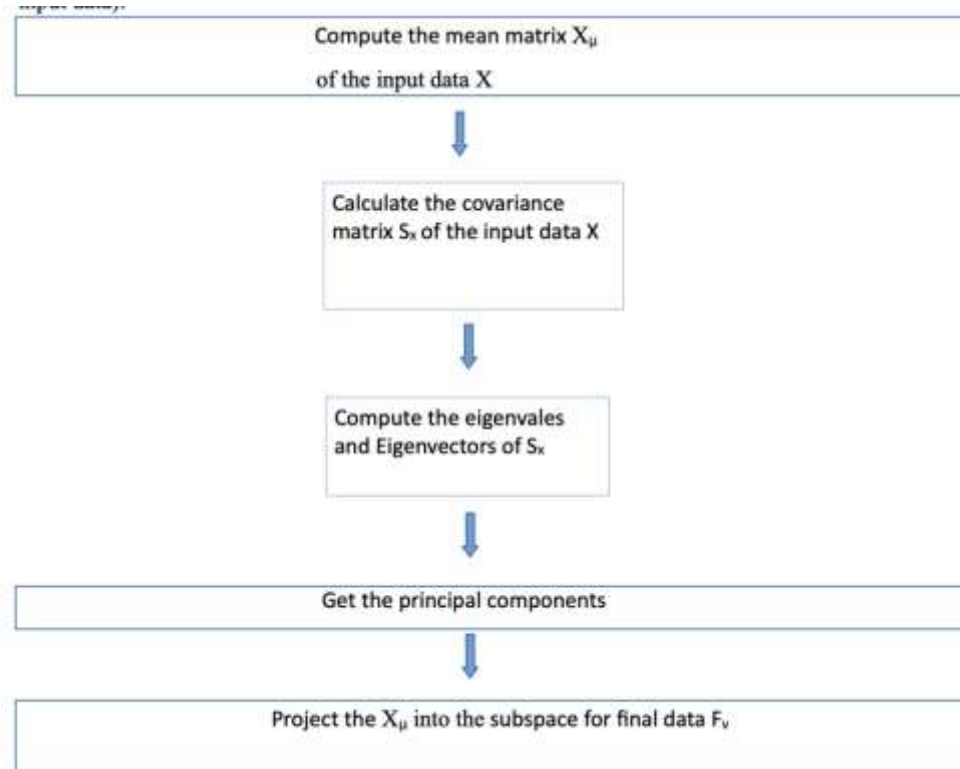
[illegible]

Compute the mean matrix $X_\mu$ of the input data X

Calculate the covariance matrix $S_x$ of the input data X

Compute the eigenvales and Eigenvectors of $S_x$

Get the principal components

Project the $X_\mu$ into the subspace for final data $F_v$